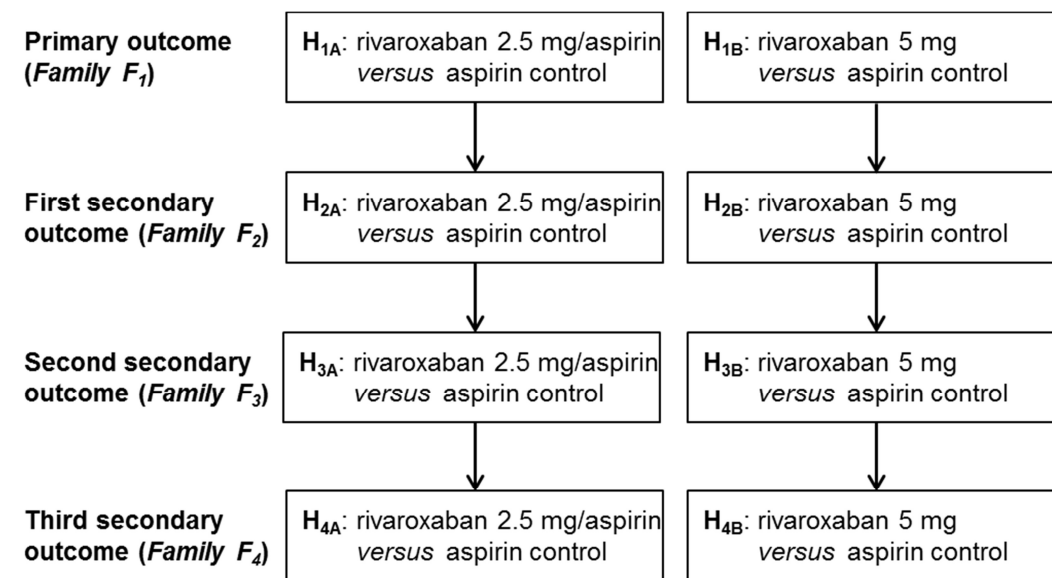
Primary outcome (*Family $F_1$*)

$H_{1A}$: rivaroxaban 2.5 mg/aspirin *versus* aspirin control

$H_{1B}$: rivaroxaban 5 mg *versus* aspirin control

First secondary outcome (*Family $F_2$*)

$H_{2A}$: rivaroxaban 2.5 mg/aspirin *versus* aspirin control

$H_{2B}$: rivaroxaban 5 mg *versus* aspirin control

Second secondary outcome (*Family $F_3$*)

$H_{3A}$: rivaroxaban 2.5 mg/aspirin *versus* aspirin control

$H_{3B}$: rivaroxaban 5 mg *versus* aspirin control

Third secondary outcome (*Family $F_4$*)

$H_{4A}$: rivaroxaban 2.5 mg/aspirin *versus* aspirin control

$H_{4B}$: rivaroxaban 5 mg *versus* aspirin control